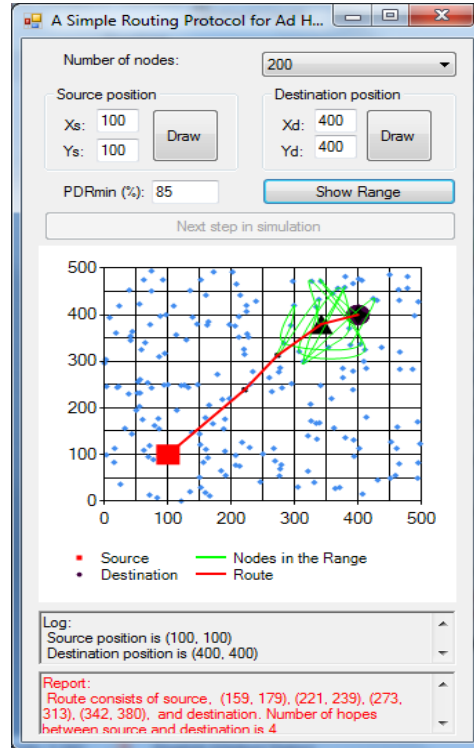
A Simple Routing Protocol for Ad H...

Number of nodes: 200

Source position
Xs: 100
Ys: 100
Draw

Destination position
Xd: 400
Yd: 400
Draw

PDRmin (%): 85

Show Range

Next step in simulation

500
400
300
200
100
0
0 100 200 300 400 500

Source
Destination
Nodes in the Range
Route

Log:
Source position is (100, 100)
Destination position is (400, 400)

Report:
Route consists of source, (159, 179), (221, 239), (273, 313), (342, 380), and destination. Number of hopes between source and destination is 4